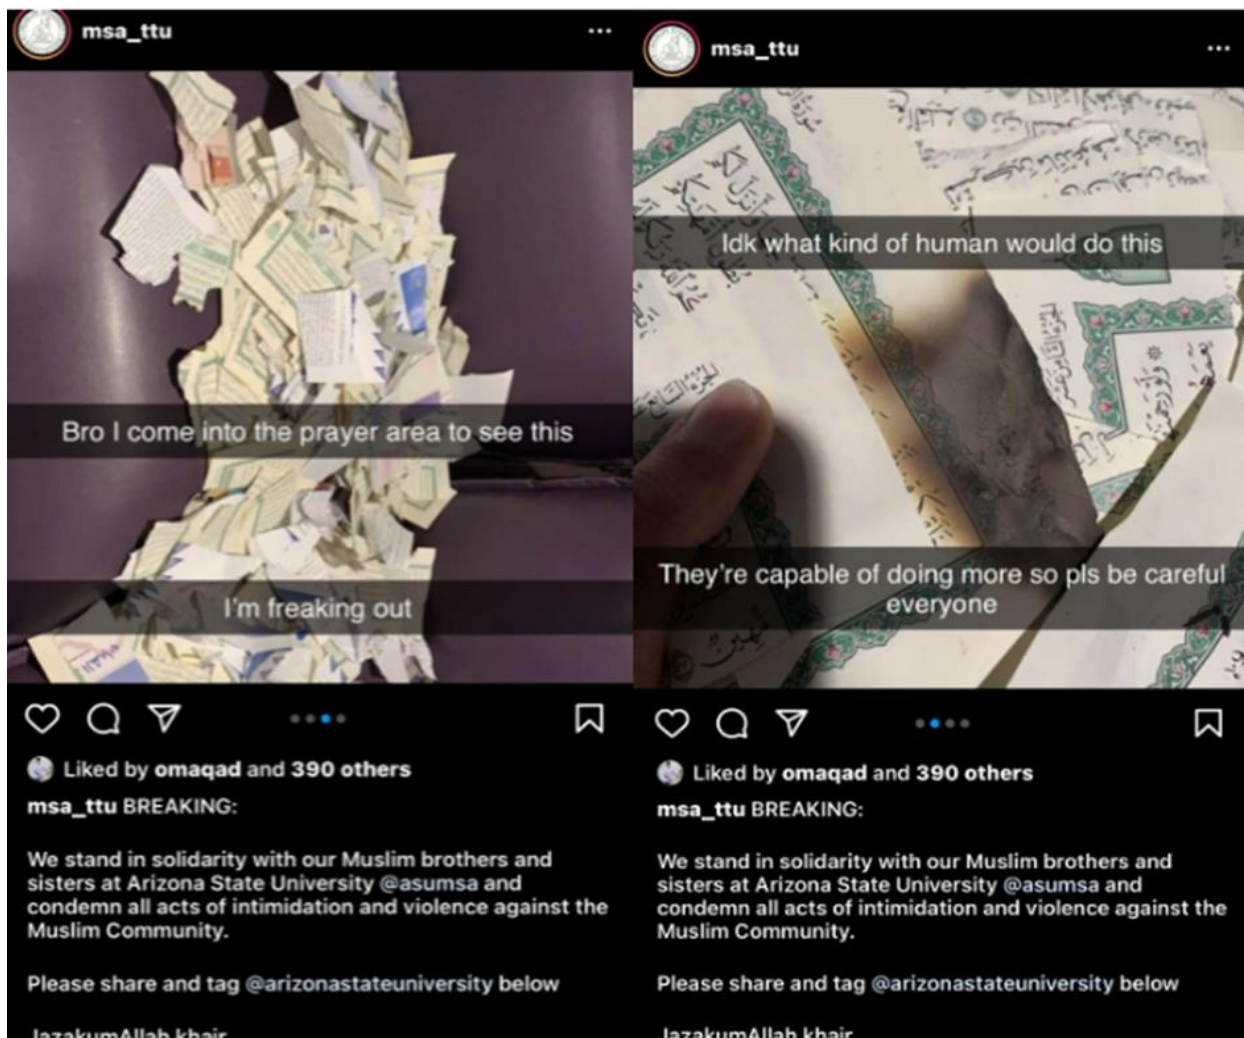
msa_ttu

Bro I come into the prayer area to see this

I'm freaking out

Liked by omaqad and 390 others

msa_ttu BREAKING:

We stand in solidarity with our Muslim brothers and sisters at Arizona State University @asumsa and condemn all acts of intimidation and violence against the Muslim Community.

Please share and tag @arizonastateuniversity below

JazakumAllah khair

msa_ttu

Idk what kind of human would do this

They're capable of doing more so pls be careful everyone

Liked by omaqad and 390 others

msa_ttu BREAKING:

We stand in solidarity with our Muslim brothers and sisters at Arizona State University @asumsa and condemn all acts of intimidation and violence against the Muslim Community.

Please share and tag @arizonastateuniversity below

JazakumAllah khair